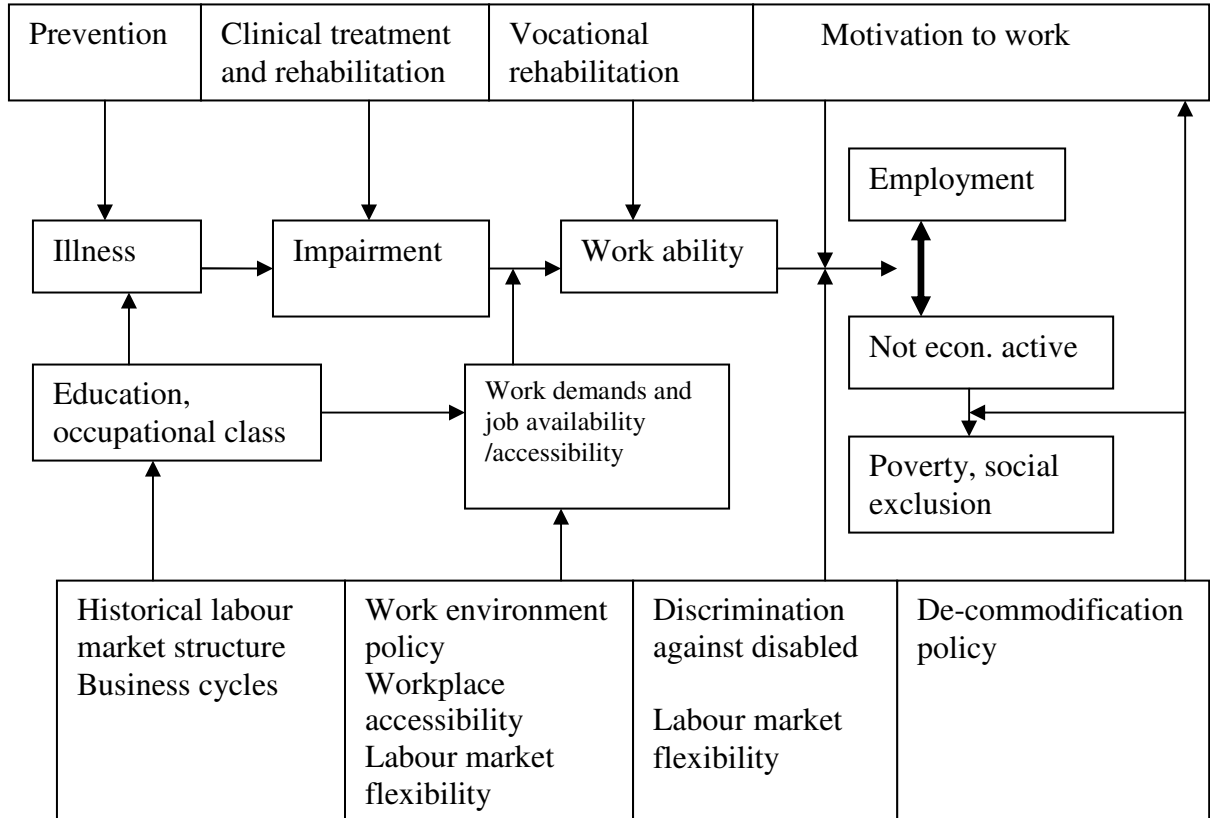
Prevention

Clinical treatment and rehabilitation

Vocational rehabilitation

Motivation to work

Employment

Illness

Impairment

Work ability

Not econ. active

Education, occupational class

Work demands and job availability /accessibility

Poverty, social exclusion

Historical labour market structure
Business cycles

Work environment policy
Workplace accessibility
Labour market flexibility

Discrimination against disabled

Labour market flexibility

De-commodification policy